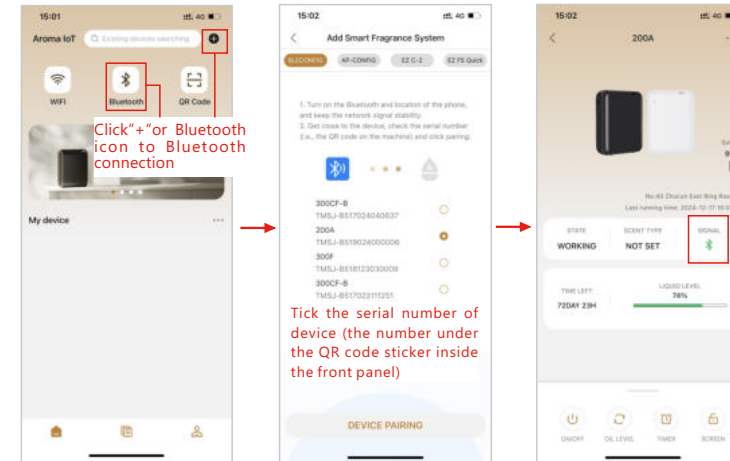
15:01

Aroma IoT

Existing devices searching

WIFI

Bluetooth

QR Code

Click"+"or Bluetooth icon to Bluetooth connection

My device

15:02

Add Smart Fragrance System

BLECONFIG

AP-CONFIG

EZ C-2

EZ FS Quick

1. Turn on the Bluetooth and location of the phone, and keep the network signal stability.
2. Get close to the device, check the serial number (i.e., the QR code on the machine) and click pairing.

300CF-B
TMSJ-B517024040637

200A
TMSJ-B519024000006

300F
TMSJ-B518123030008

300CF-B
TMSJ-B517023111251

Tick the serial number of device (the number under the QR code sticker inside the front panel)

DEVICE PAIRING

15:02

200A

No.40 Zhucun East Bing Road

Last running time: 2024-12-17 16:0

STATE
WORKING

SCENT TYPE
NOT SET

SIGNAL

TIME LEFT
72DAY 23H

LIQUID LEVEL
76%

ON/OFF

OIL LEVEL

TIMER

SCREEN